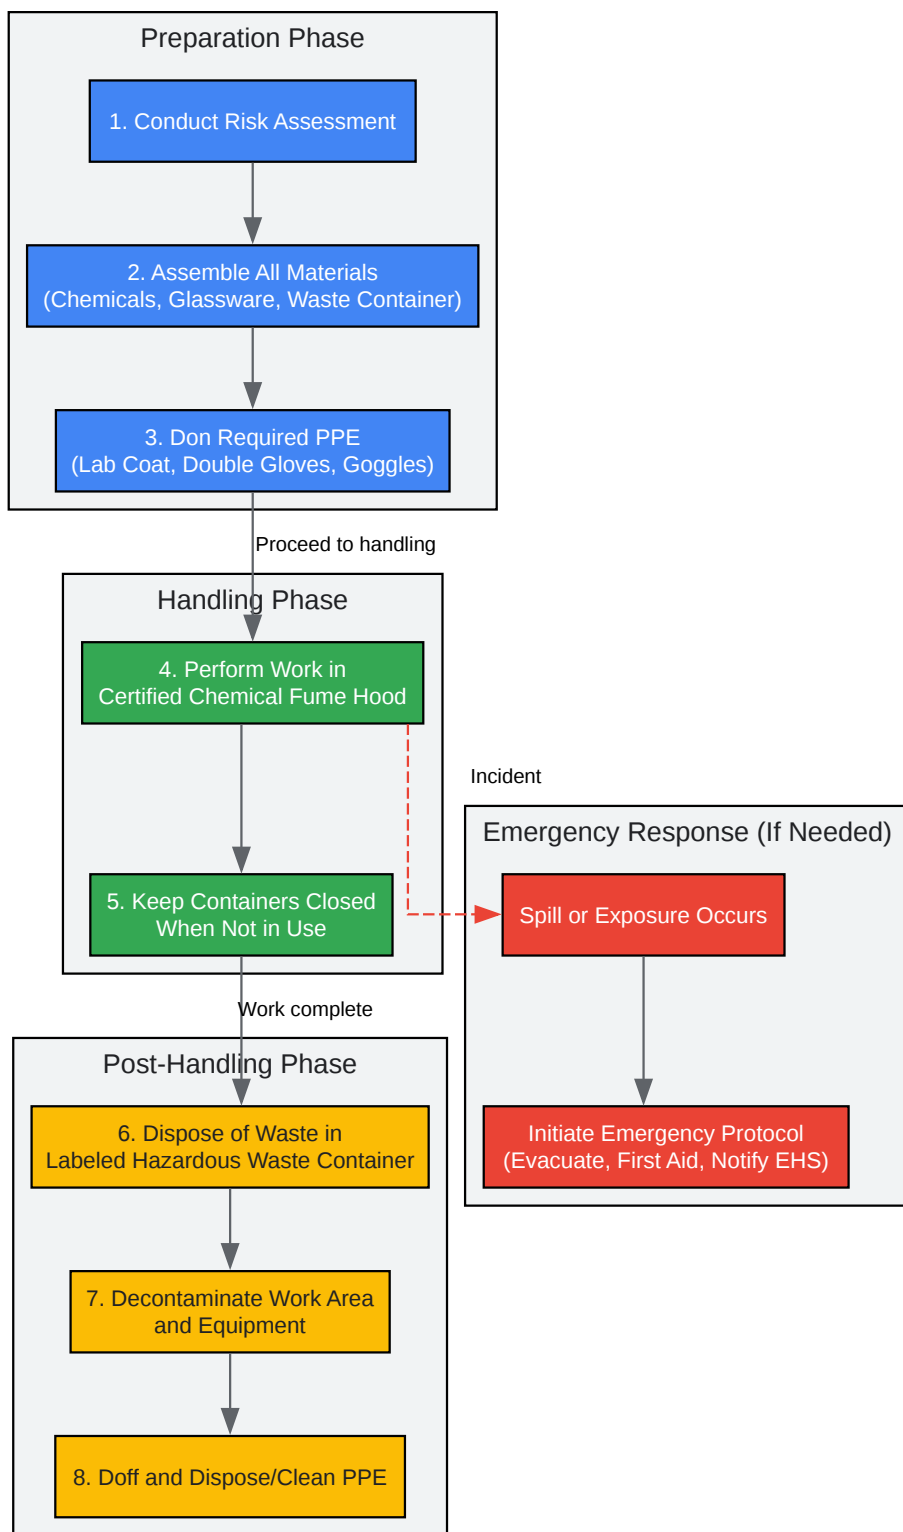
Preparation Phase

1. Conduct Risk Assessment

2. Assemble All Materials
(Chemicals, Glassware, Waste Container)

3. Don Required PPE
(Lab Coat, Double Gloves, Goggles)

Proceed to handling

Handling Phase

4. Perform Work in
Certified Chemical Fume Hood

5. Keep Containers Closed
When Not in Use

Incident

Emergency Response (If Needed)

Spill or Exposure Occurs

Initiate Emergency Protocol
(Evacuate, First Aid, Notify EHS)

Work complete

Post-Handling Phase

6. Dispose of Waste in
Labeled Hazardous Waste Container

7. Decontaminate Work Area
and Equipment

8. Doff and Dispose/Clean PPE